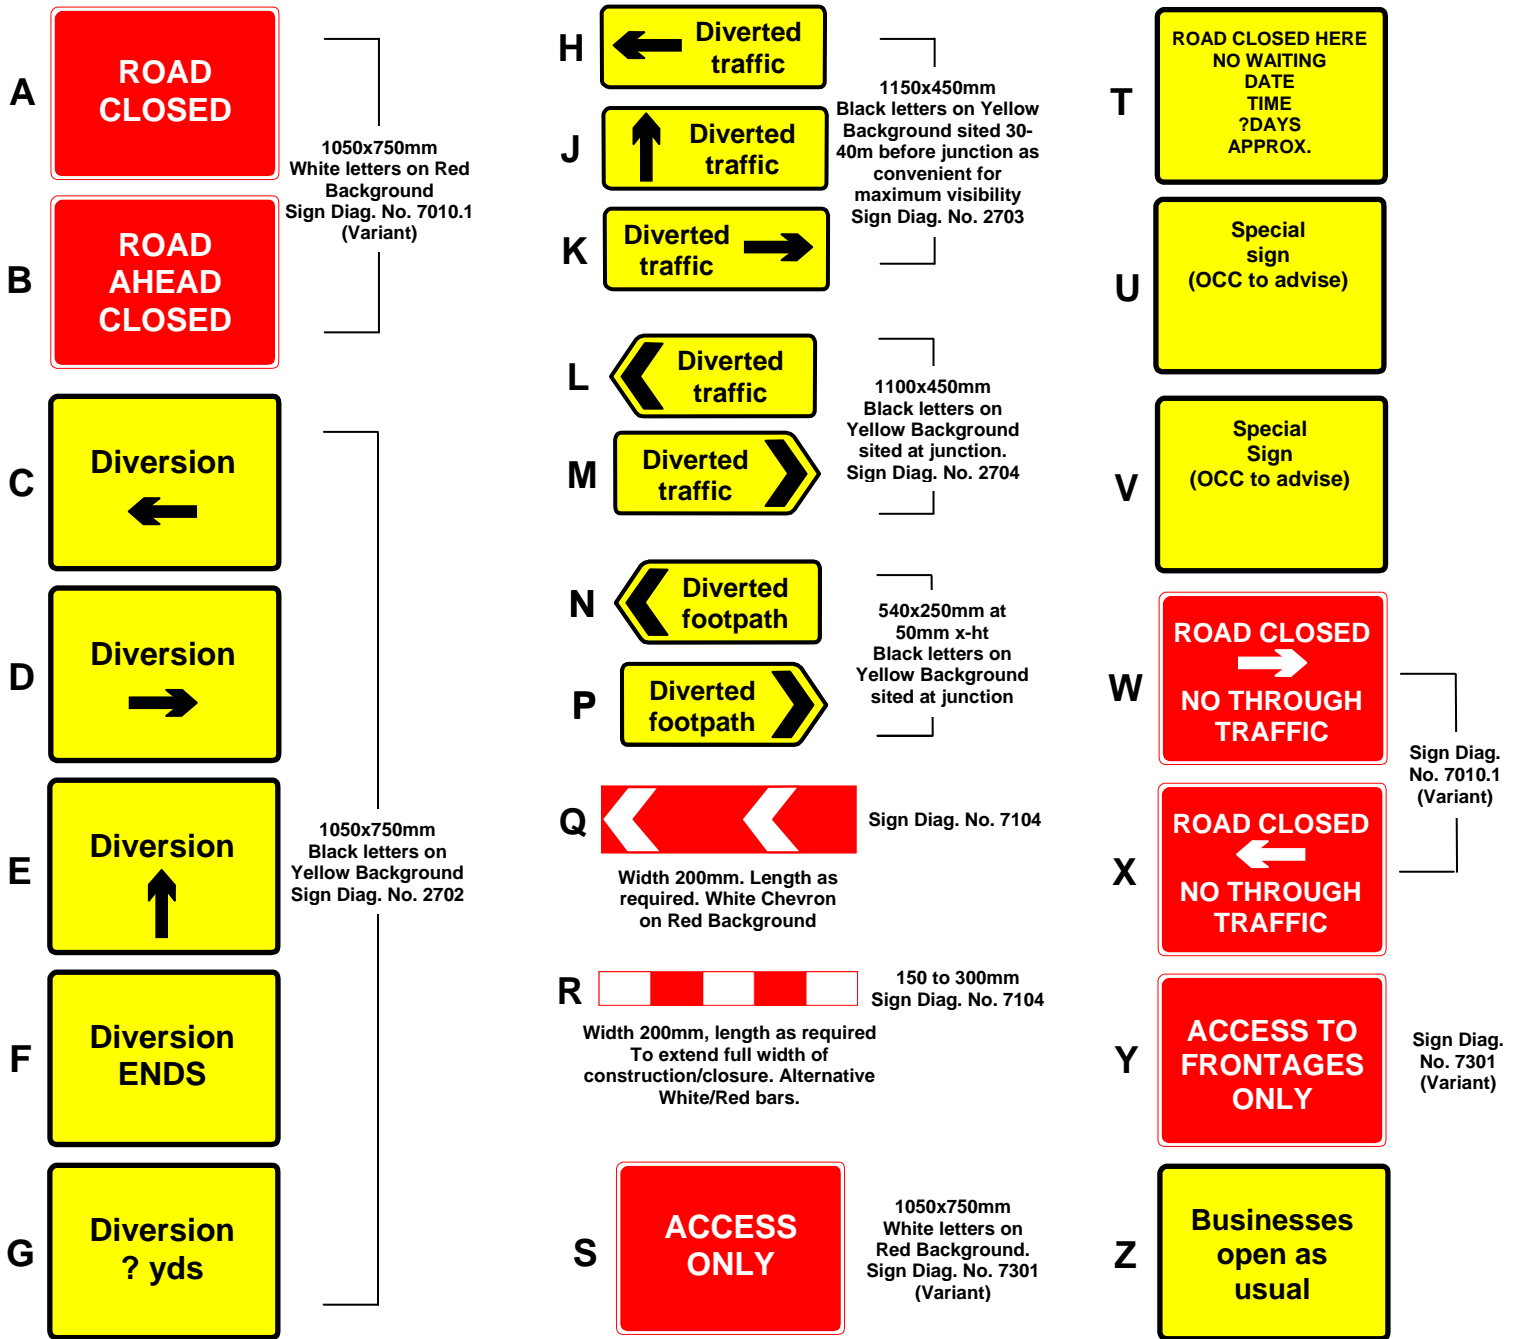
A
ROAD CLOSED

B
ROAD AHEAD CLOSED

1050x750mm
White letters on Red Background
Sign Diag. No. 7010.1
(Variant)

C
Diversion

D
Diversion

E
Diversion

F
Diversion ENDS

G
Diversion ? yds

1050x750mm
Black letters on Yellow Background
Sign Diag. No. 2702

H
Diverted traffic

J
Diverted traffic

K
Diverted traffic

1150x450mm
Black letters on Yellow Background sited 30-40m before junction as convenient for maximum visibility
Sign Diag. No. 2703

L
Diverted traffic

M
Diverted traffic

1100x450mm
Black letters on Yellow Background sited at junction.
Sign Diag. No. 2704

N
Diverted footpath

P
Diverted footpath

540x250mm at 50mm x-ht
Black letters on Yellow Background sited at junction

Q
Sign Diag. No. 7104

Width 200mm. Length as required. White Chevron on Red Background

R
150 to 300mm
Sign Diag. No. 7104

Width 200mm, length as required To extend full width of construction/closure. Alternative White/Red bars.

S
ACCESS ONLY

1050x750mm
White letters on Red Background.
Sign Diag. No. 7301
(Variant)

T
ROAD CLOSED HERE
NO WAITING
DATE
TIME
?DAYS
APPROX.

U
Special sign
(OCC to advise)

V
Special Sign
(OCC to advise)

W
ROAD CLOSED
NO THROUGH TRAFFIC

X
ROAD CLOSED
NO THROUGH TRAFFIC

Sign Diag. No. 7010.1
(Variant)

Y
ACCESS TO FRONTAGES ONLY

Sign Diag. No. 7301
(Variant)

Z
Businesses open as usual